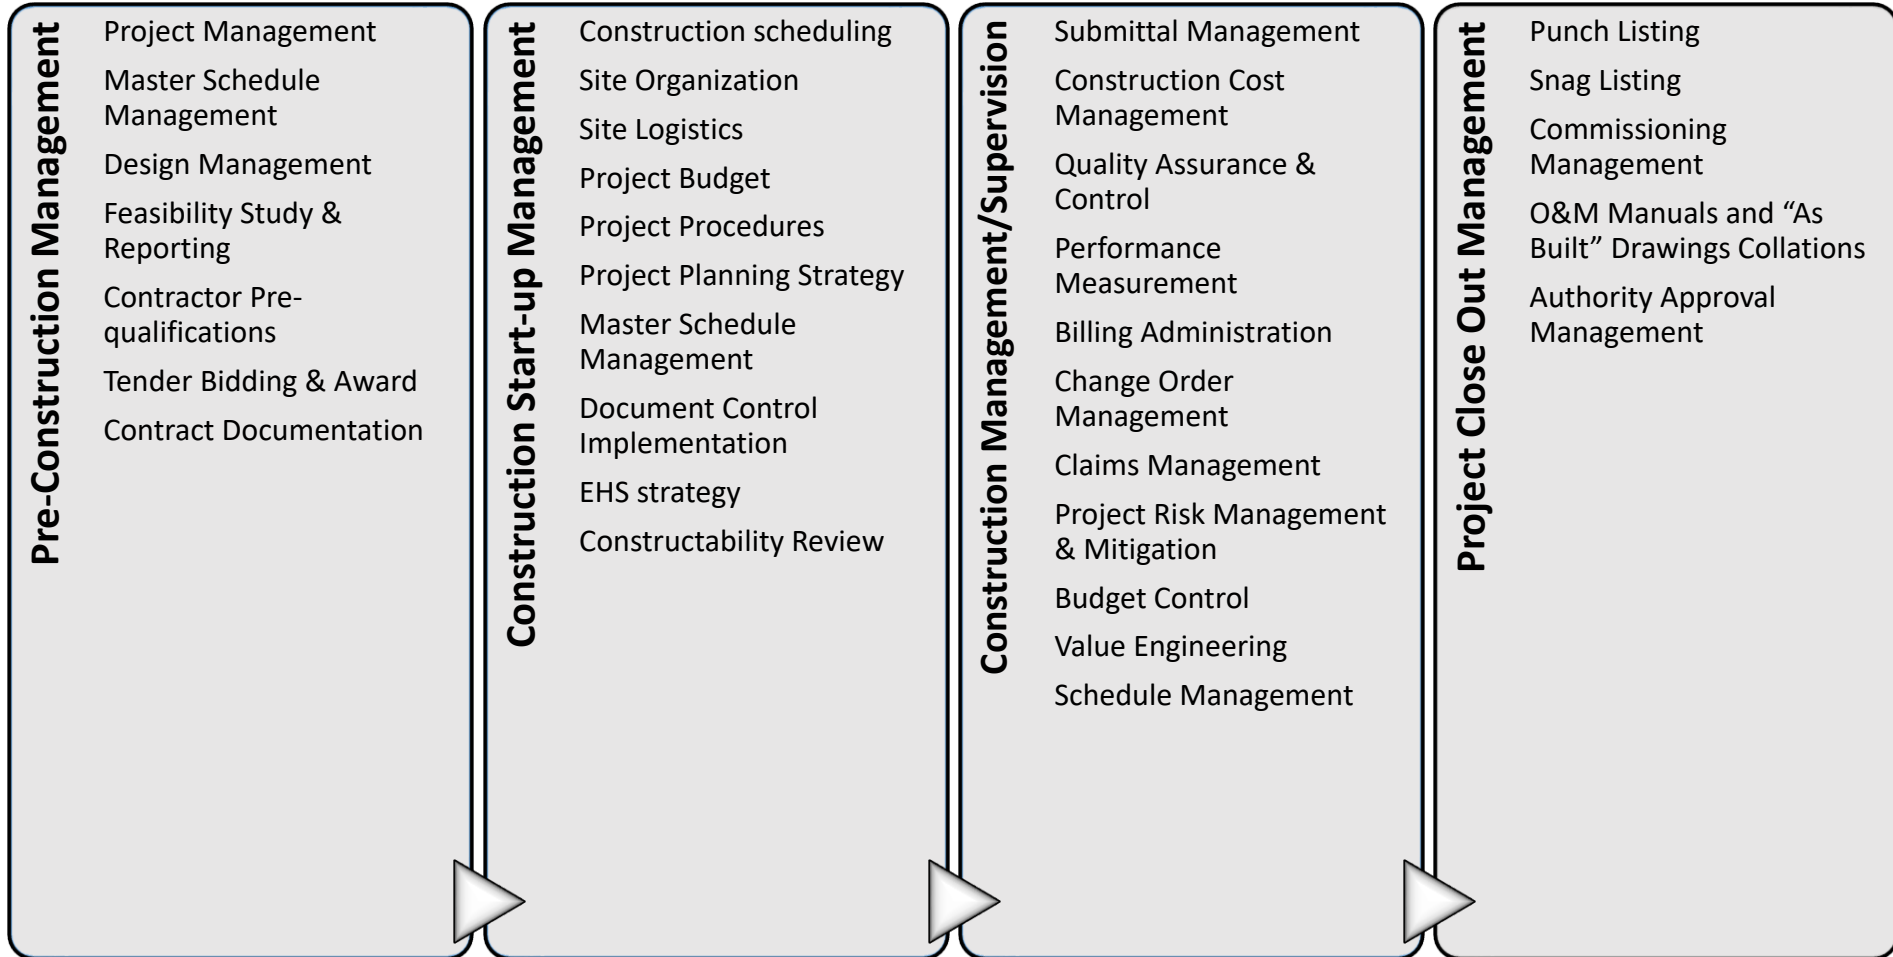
Pre-Construction Management

Project Management

Master Schedule Management

Design Management

Feasibility Study & Reporting

Contractor Pre-qualifications

Tender Bidding & Award

Contract Documentation

Construction Start-up Management

Construction scheduling

Site Organization

Site Logistics

Project Budget

Project Procedures

Project Planning Strategy

Master Schedule Management

Document Control Implementation

EHS strategy

Constructability Review

Construction Management/Supervision

Submittal Management

Construction Cost Management

Quality Assurance & Control

Performance Measurement

Billing Administration

Change Order Management

Claims Management

Project Risk Management & Mitigation

Budget Control

Value Engineering

Schedule Management

Project Close Out Management

Punch Listing

Snag Listing

Commissioning Management

O&M Manuals and “As Built” Drawings Collations

Authority Approval Management